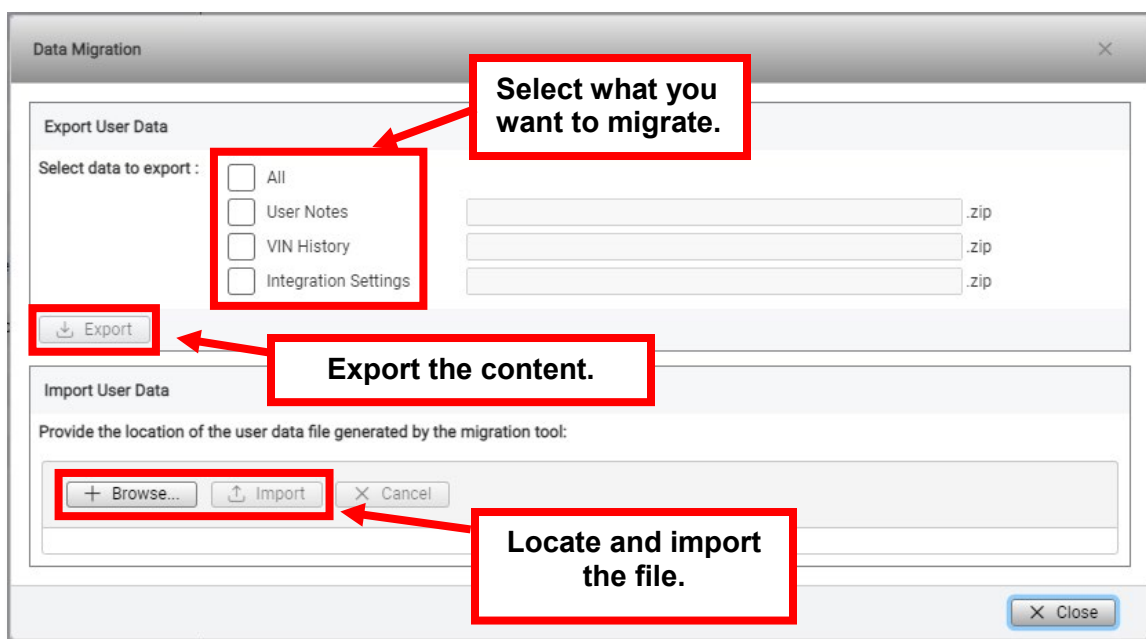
Data Migration

×

Select what you want to migrate.

Export User Data

Select data to export :

All

User Notes .zip

VIN History .zip

Integration Settings .zip

Export

Export the content.

Import User Data

Provide the location of the user data file generated by the migration tool:

+ Browse...

Import

× Cancel

Locate and import the file.

× Close